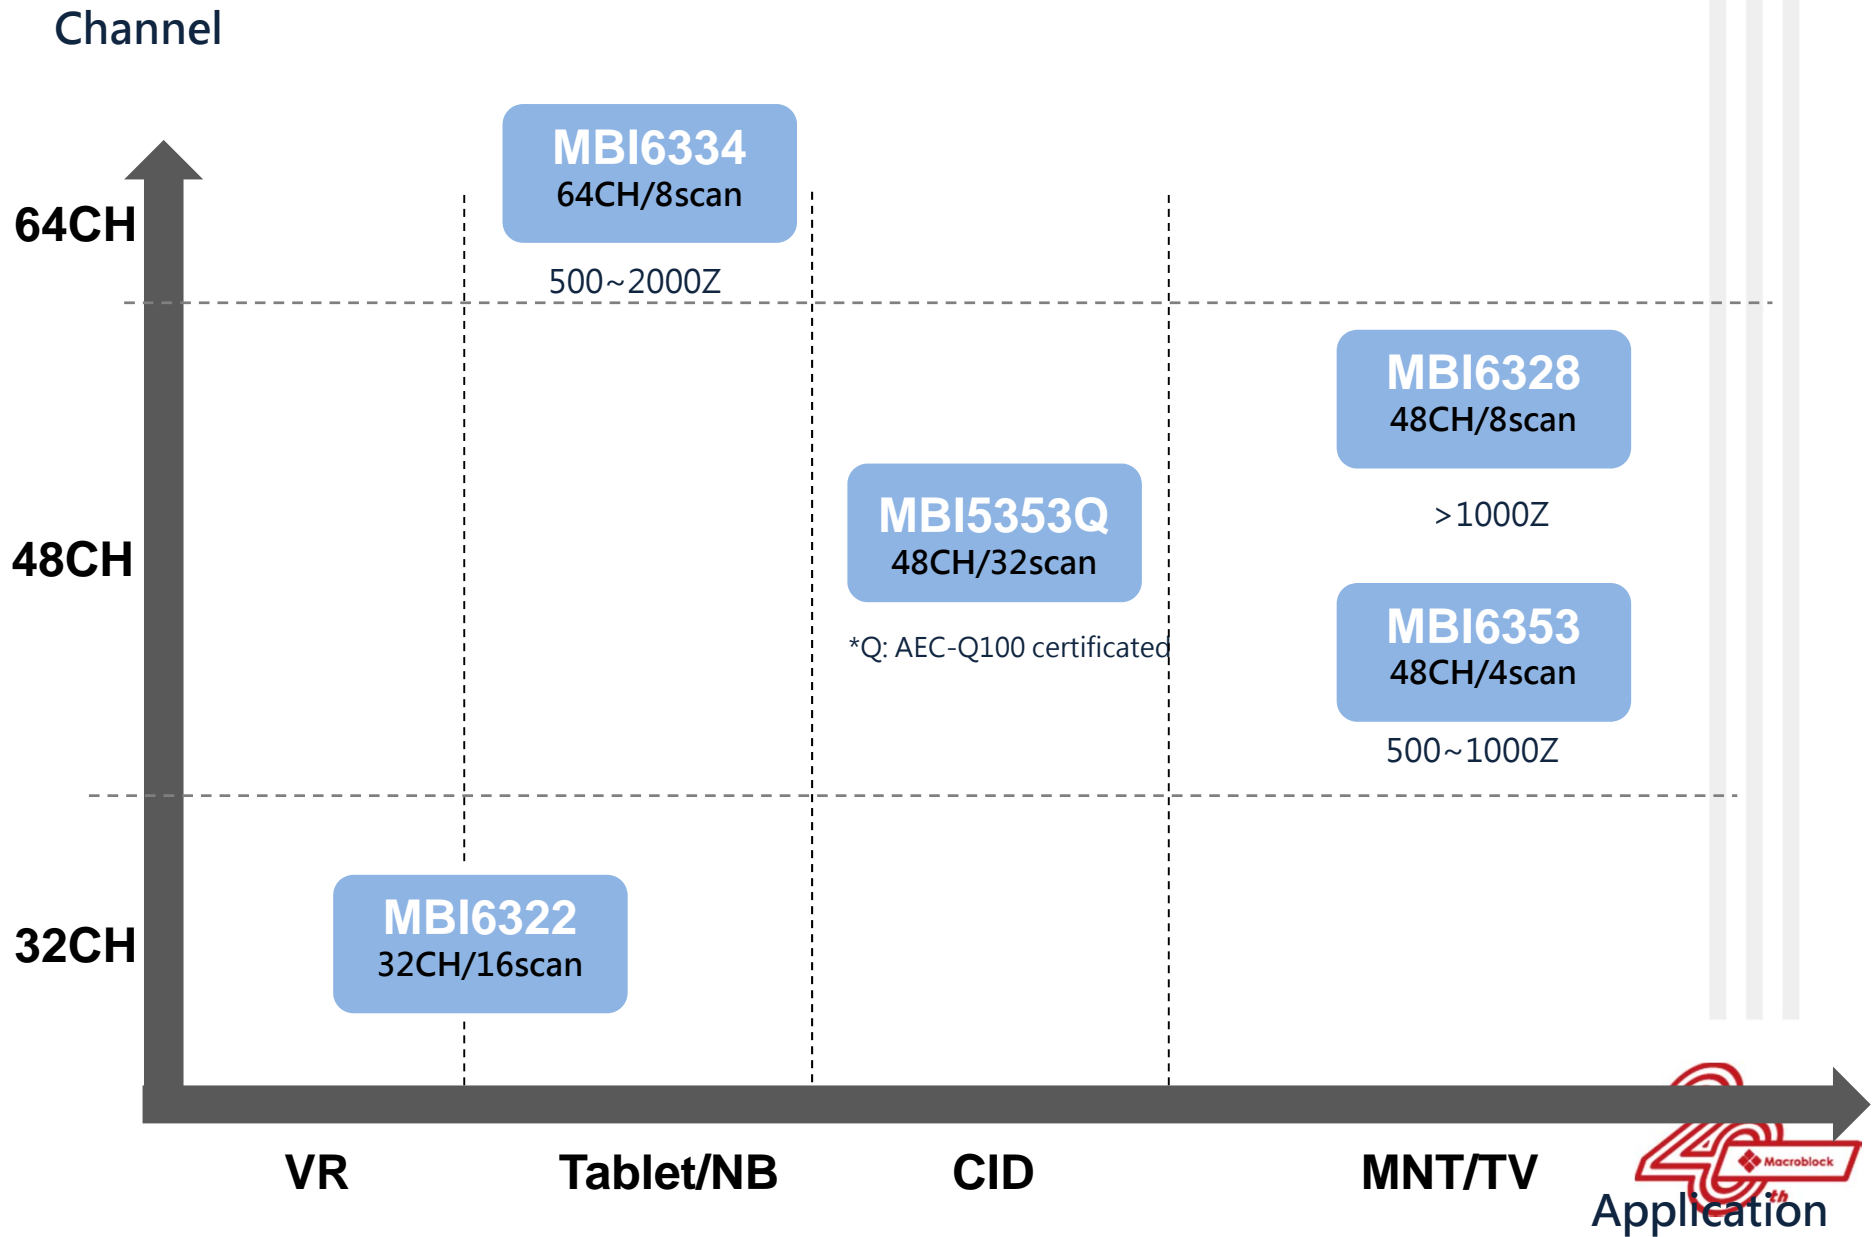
Channel

64CH

48CH

32CH

MBI6334
64CH/8scan

500~2000Z

MBI6328
48CH/8scan

>1000Z

MBI5353Q
48CH/32scan

*Q: AEC-Q100 certificated

MBI6353
48CH/4scan

500~1000Z

MBI6322
32CH/16scan

VR

Tablet/NB

CID

MNT/TV

Macroblock

40th

Application